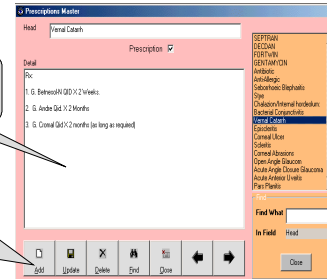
Prescriptions Master

Head Vernal Catarrh

Prescription

Detail

Rx:

1. G. BetnesolAN QID X 2 Weeks.

2. G. Andre Qid X 2 Months

3. G. Cromal Qid X 2 Months (as long as required)

SEPTRAN
DECDAN
FORTWIN
GENTAMYCIN
Antibiotic
AntiAllergic
Seborrhoeic Blepharitis
Stye
Chalazion/Internal hordeolum
Bacterial Conjunctivitis
Vernal Catarrh
Episcleritis
Corneal Ulcer
Scleritis
Corneal Abrasions
Open Angle Glaucoma
Acute Angle Closure Glaucoma
Acute Anterior Uveitis
Pars Planitis

Find

Find What

In Field Head

Close

Add Update Delete Find Close